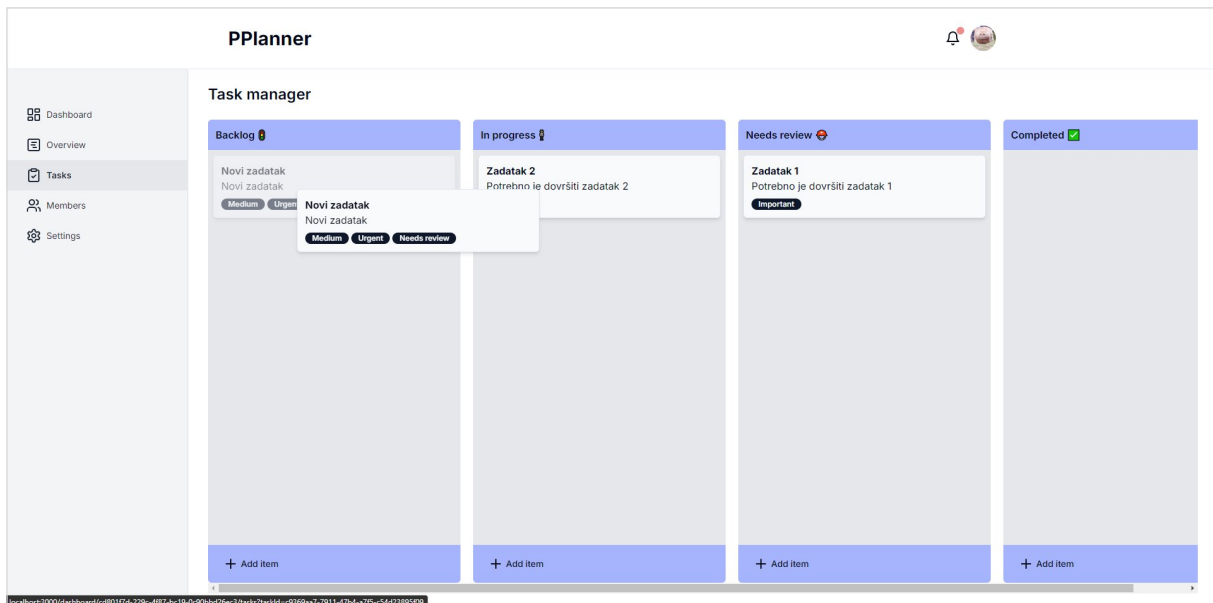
PPlanner

Dashboard
Overview
Tasks
Members
Settings

Task manager

Backlog 🚦

Novi zadatak
Novi zadatak
Medium Urgent

Novi zadatak
Novi zadatak
Medium Urgent Needs review

+ Add item

In progress 🎙

Zadatak 2
Potrebno je dovršiti zadatak 2

+ Add item

Needs review ⛑

Zadatak 1
Potrebno je dovršiti zadatak 1
Important

+ Add item

Completed ✅

+ Add item

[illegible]